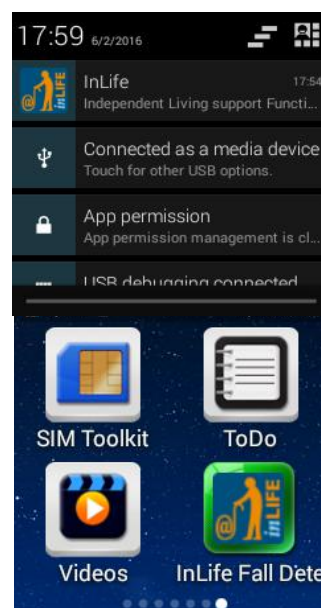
17:59 6/2/2016

InLife 17:54
Independent Living support Functi...

Connected as a media device
Touch for other USB options.

App permission
App permission management is cl...

USB debugging connected

SIM Toolkit
ToDo
Videos
InLife Fall Dete